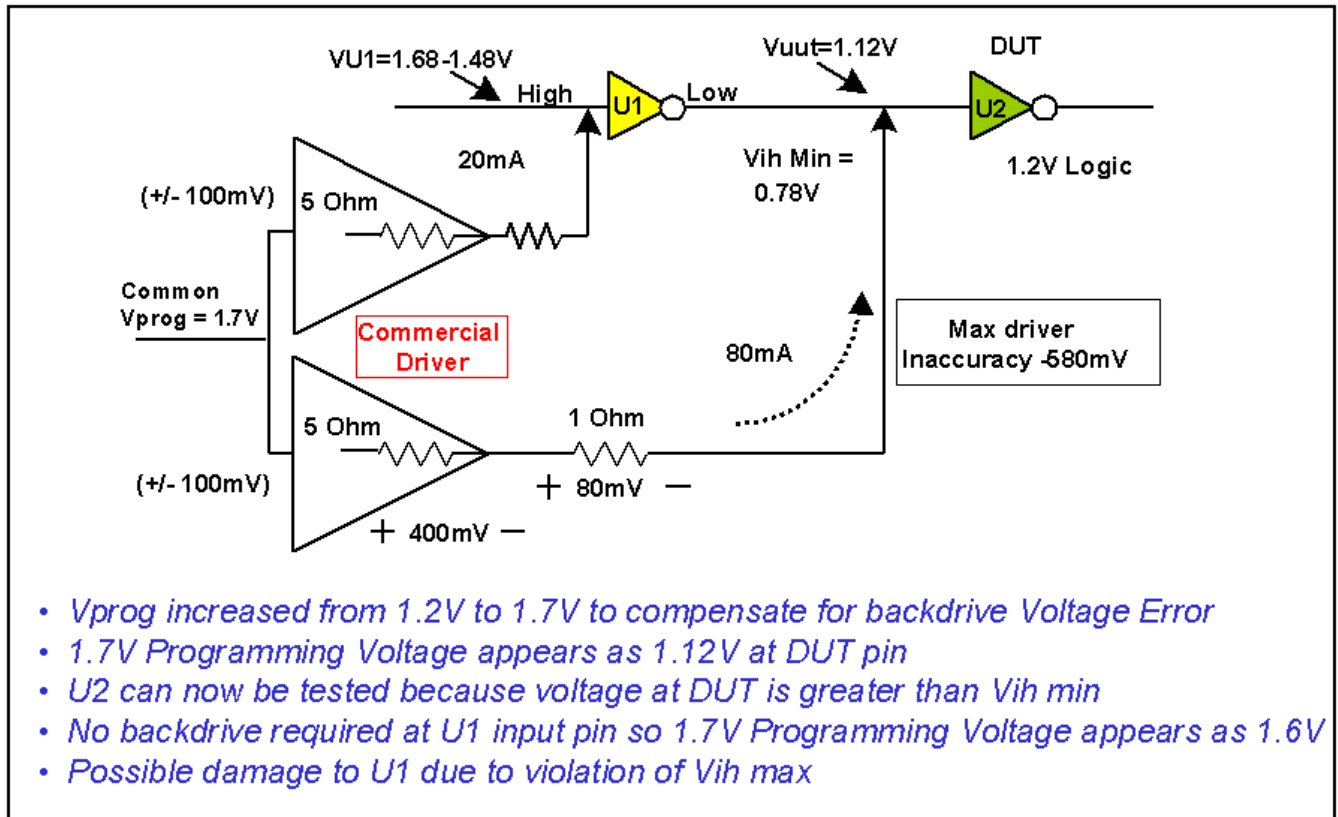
VU1=1.68-1.48V

High

U1

Low

Vuut=1.12V

DUT

U2

1.2V Logic

20mA

Vih Min = 0.78V

(+/- 100mV)

5 Ohm

Common Vprog = 1.7V

Commercial Driver

Max driver Inaccuracy -580mV

80mA

5 Ohm

1 Ohm

(+/- 100mV)

+ 80mV −

+ 400mV −

• Vprog increased from 1.2V to 1.7V to compensate for backdrive Voltage Error
• 1.7V Programming Voltage appears as 1.12V at DUT pin
• U2 can now be tested because voltage at DUT is greater than Vih min
• No backdrive required at U1 input pin so 1.7V Programming Voltage appears as 1.6V
• Possible damage to U1 due to violation of Vih max